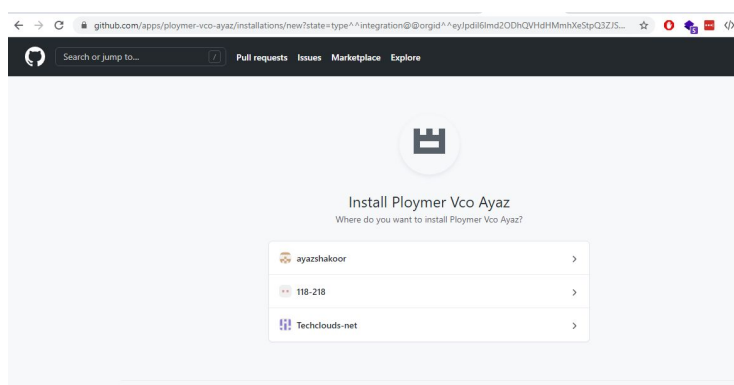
github.com/apps/ploymer-vco-ayaz/installations/new?state=type^^integration@@orgid^^eyJpdil6Imd2ODhQVHdHMmhXeStpQ3ZJS...

Search or jump to... /
Pull requests Issues Marketplace Explore

Install Ploymer Vco Ayaz
Where do you want to install Ploymer Vco Ayaz?

ayazshakoor >
118-218 >
Techclouds-net >